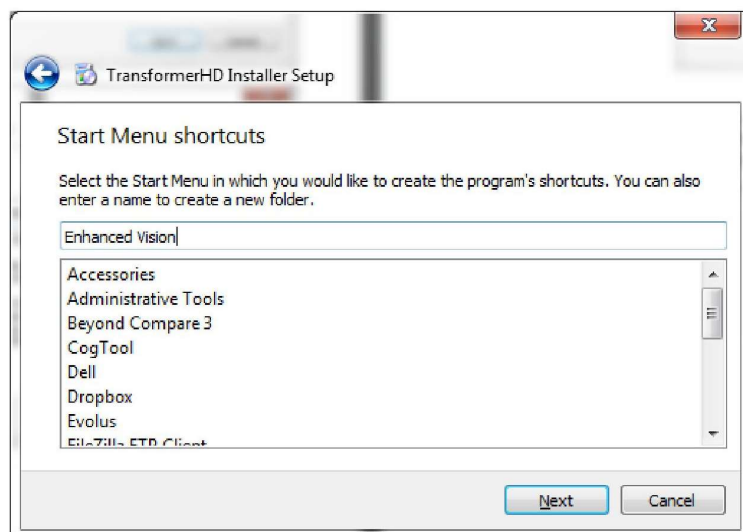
TransformerHD Installer Setup

Start Menu shortcuts

Select the Start Menu in which you would like to create the program's shortcuts. You can also enter a name to create a new folder.

Enhanced Vision

Accessories
Administrative Tools
Beyond Compare 3
CogTool
Dell
Dropbox
Evolus
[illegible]

Next
Cancel